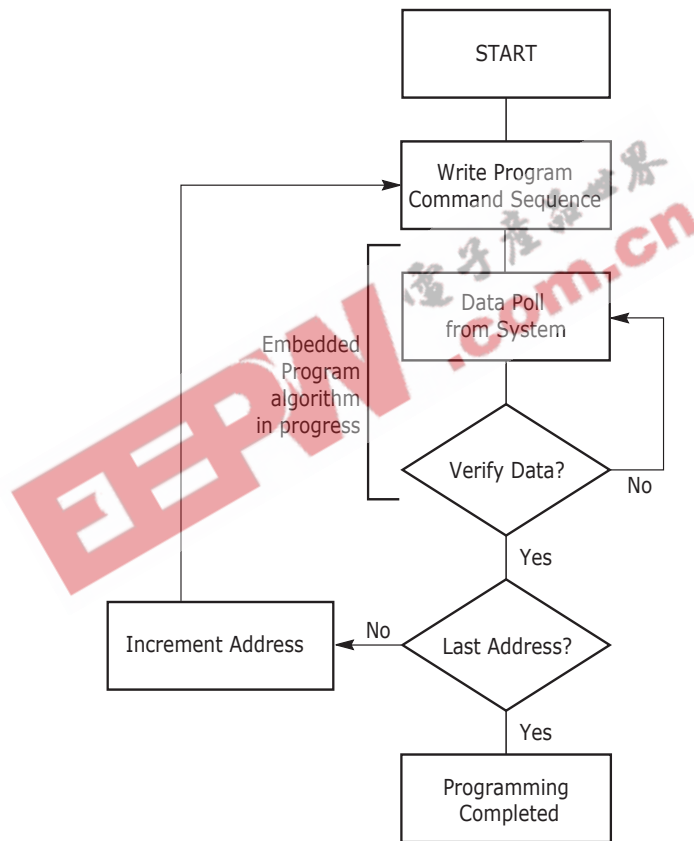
START

Write Program Command Sequence

Data Poll from System

Embedded Program algorithm in progress

Verify Data?

No

Yes

Increment Address

No

Last Address?

Yes

Programming Completed

EEPW

电子产品世界

.com.cn